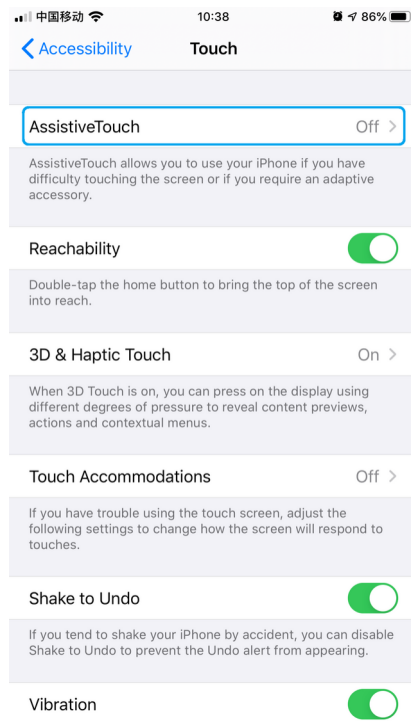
中国移动 10:38 86%

Accessibility Touch

AssistiveTouch Off

AssistiveTouch allows you to use your iPhone if you have difficulty touching the screen or if you require an adaptive accessory.

Reachability

Double-tap the home button to bring the top of the screen into reach.

3D & Haptic Touch On

When 3D Touch is on, you can press on the display using different degrees of pressure to reveal content previews, actions and contextual menus.

Touch Accommodations Off

If you have trouble using the touch screen, adjust the following settings to change how the screen will respond to touches.

Shake to Undo

If you tend to shake your iPhone by accident, you can disable Shake to Undo to prevent the Undo alert from appearing.

Vibration